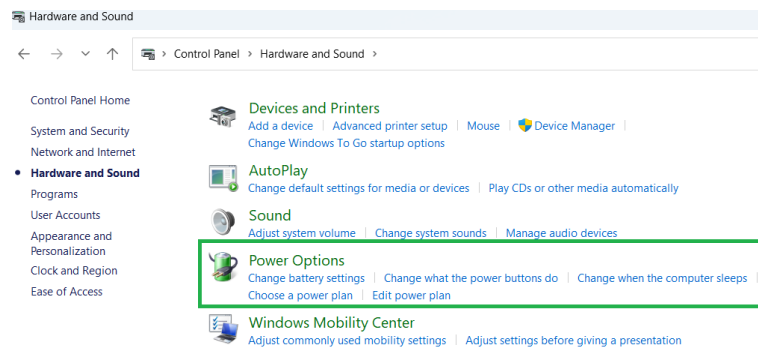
Hardware and Sound

Control Panel > Hardware and Sound >

Control Panel Home

System and Security

Network and Internet

Hardware and Sound

Programs

User Accounts

Appearance and Personalization

Clock and Region

Ease of Access

Devices and Printers

Add a device | Advanced printer setup | Mouse | Device Manager |

Change Windows To Go startup options

AutoPlay

Change default settings for media or devices | Play CDs or other media automatically

Sound

Adjust system volume | Change system sounds | Manage audio devices

Power Options

Change battery settings | Change what the power buttons do | Change when the computer sleeps |

Choose a power plan | Edit power plan

Windows Mobility Center

Adjust commonly used mobility settings | Adjust settings before giving a presentation